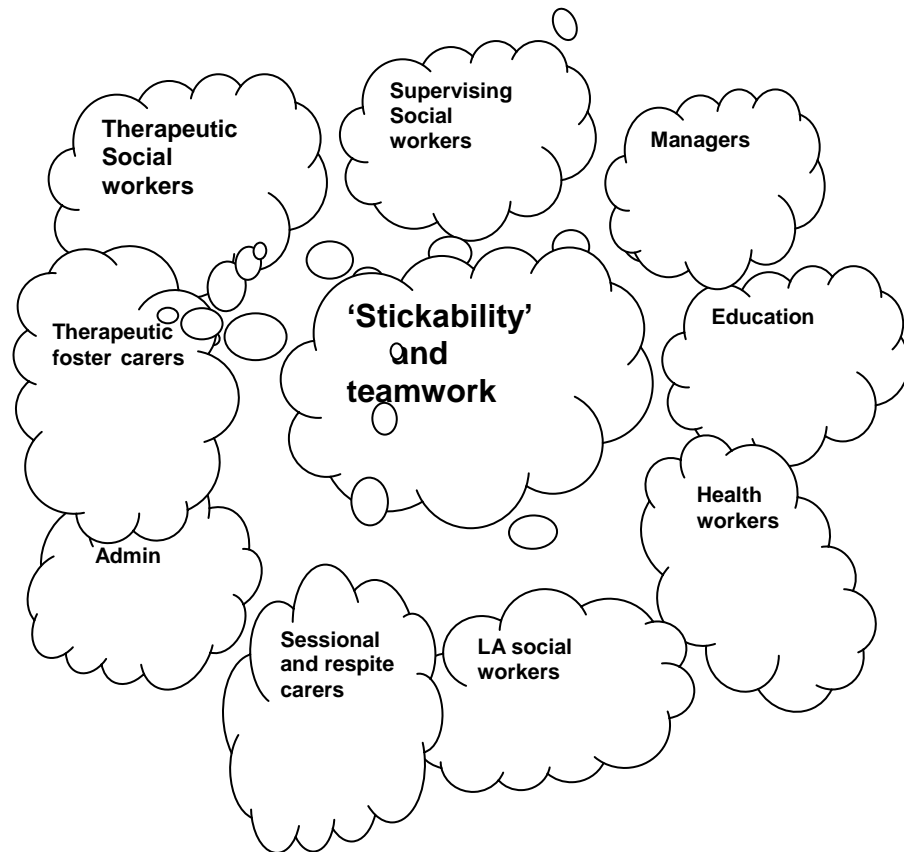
Supervising Social workers

Therapeutic Social workers

Managers

Therapeutic foster carers

'Stickability' and teamwork

Education

Health workers

Admin

Sessional and respite carers

LA social workers